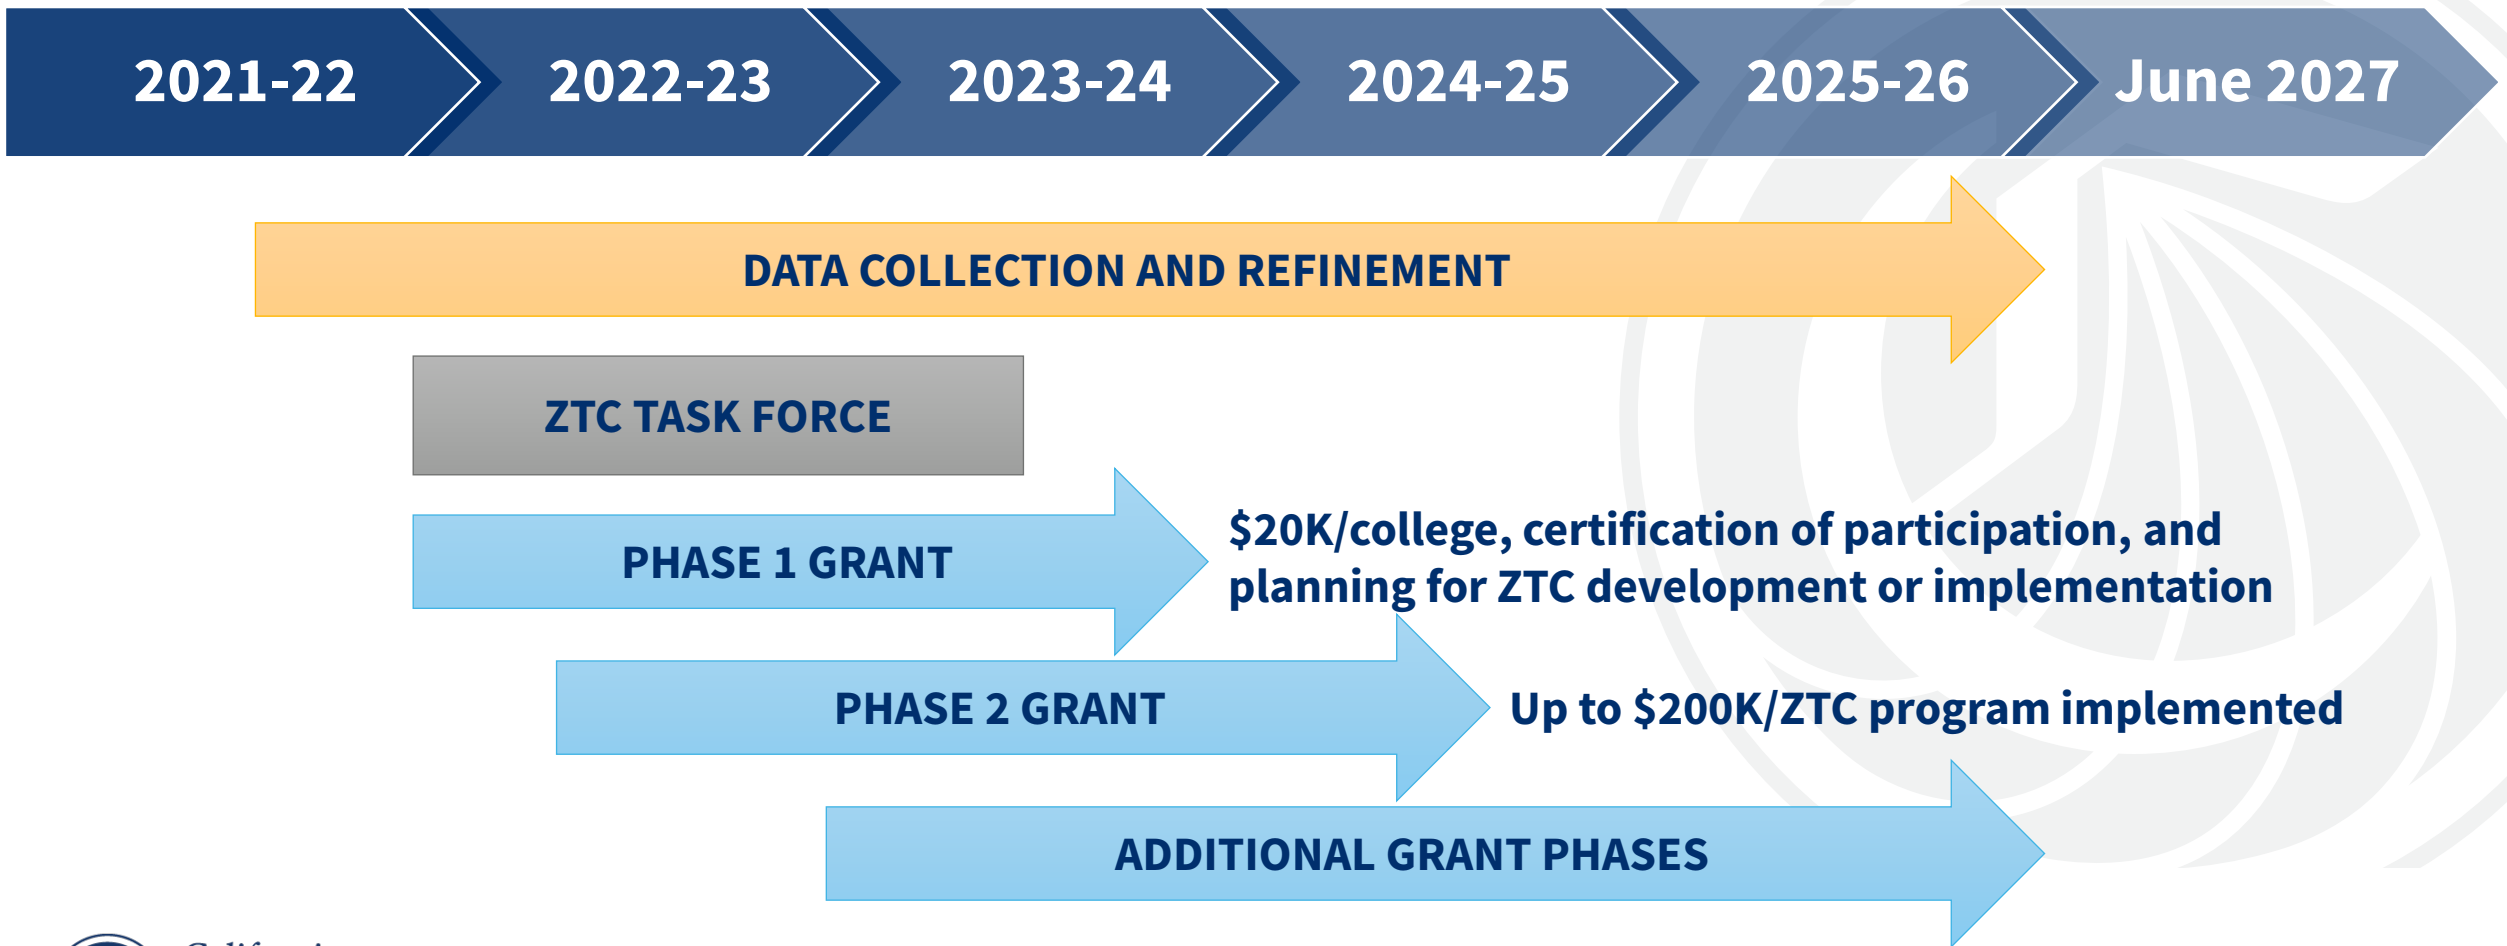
2021-22 2022-23 2023-24 2024-25 2025-26 June 2027

DATA COLLECTION AND REFINEMENT

ZTC TASK FORCE

PHASE 1 GRANT

$20K/college, certification of participation, and planning for ZTC development or implementation

PHASE 2 GRANT

Up to $200K/ZTC program implemented

ADDITIONAL GRANT PHASES

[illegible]